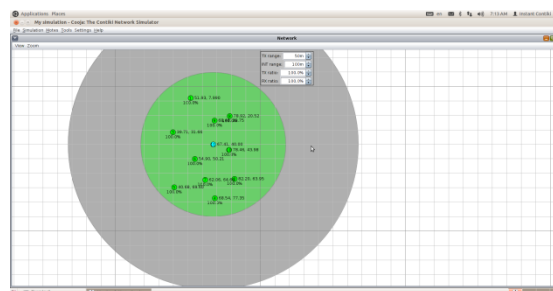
Applications Places

7:13 AM

My simulation - Cooja: The Contiki Network Simulator

File Simulation Motes Tools Settings Help

Network

View Zoom

TX range: 50m

INT range: 100m

TX ratio: 100.0%

RX ratio: 100.0%

73.93, 7.968
100.0%

78.01, 20.51
100.0%

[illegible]
100.0%

59.71, 31.49
100.0%

87.35, 45.00
100.0%

76.96, 43.99
100.0%

74.95, 50.31
100.0%

82.09, 69.05
100.0%

92.25, 63.95
100.0%

64.69, 68.93
100.0%

89.54, 77.35
100.0%